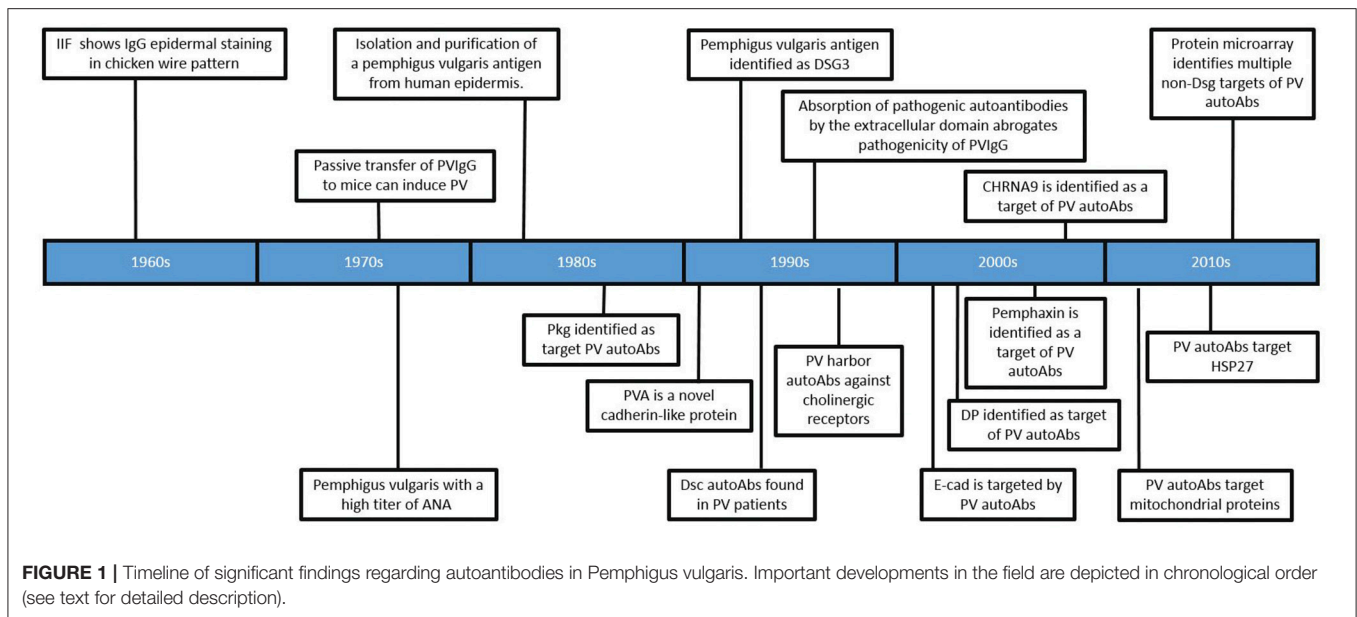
IIF shows IgG epidermal staining in chicken wire pattern

Passive transfer of PVIgG to mice can induce PV

Isolation and purification of a pemphigus vulgaris antigen from human epidermis.

Pemphigus vulgaris antigen identified as DSG3

Absorption of pathogenic autoantibodies by the extracellular domain abrogates pathogenicity of PVIgG

CHRNA9 is identified as a target of PV autoAbs

Protein microarray identifies multiple non-Dsg targets of PV autoAbs

1960s

1970s

1980s

1990s

2000s

2010s

Pemphigus vulgaris with a high titer of ANA

Pkg identified as target PV autoAbs

PVA is a novel cadherin-like protein

Dsc autoAbs found in PV patients

PV harbor autoAbs against cholinergic receptors

E-cad is targeted by PV autoAbs

Pemphaxin is identified as a target of PV autoAbs

DP identified as target of PV autoAbs

PV autoAbs target mitochondrial proteins

PV autoAbs target HSP27

**FIGURE 1 |** Timeline of significant findings regarding autoantibodies in Pemphigus vulgaris. Important developments in the field are depicted in chronological order (see text for detailed description).